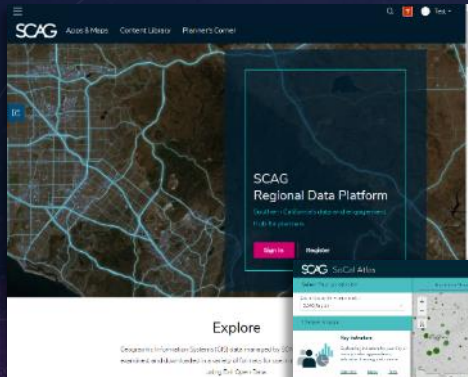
SCAG Apps & Maps Content Library Planner's Corner

Test

SCAG
Regional Data Platform

Southern California's data and engagement hub for planners

Sign In Register

Explore

Geographic Information Systems (GIS) data managed by SCAG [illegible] using Esri Open Data.

SCAG SoCal Atlas

Key indicators

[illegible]